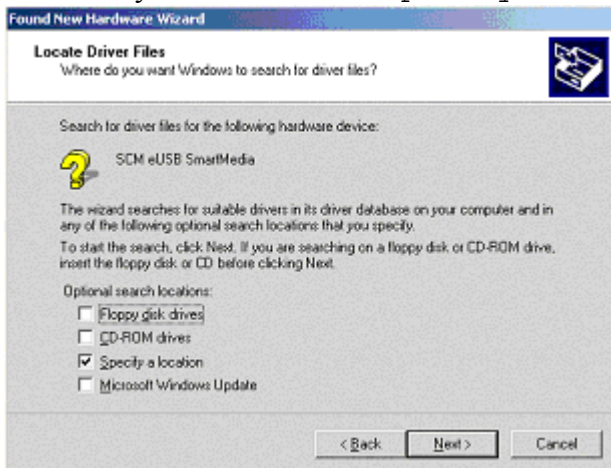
Found New Hardware Wizard

Locate Driver Files
Where do you want Windows to search for driver files?

Search for driver files for the following hardware device:

SCM eUSB SmartMedia

The wizard searches for suitable drivers in its driver database on your computer and in any of the following optional search locations that you specify.

To start the search, click Next. If you are searching on a floppy disk or CD-ROM drive, insert the floppy disk or CD before clicking Next.

Optional search locations:

Floppy disk drives

CD-ROM drives

Specify a location

Microsoft Windows Update

< Back

Next >

Cancel